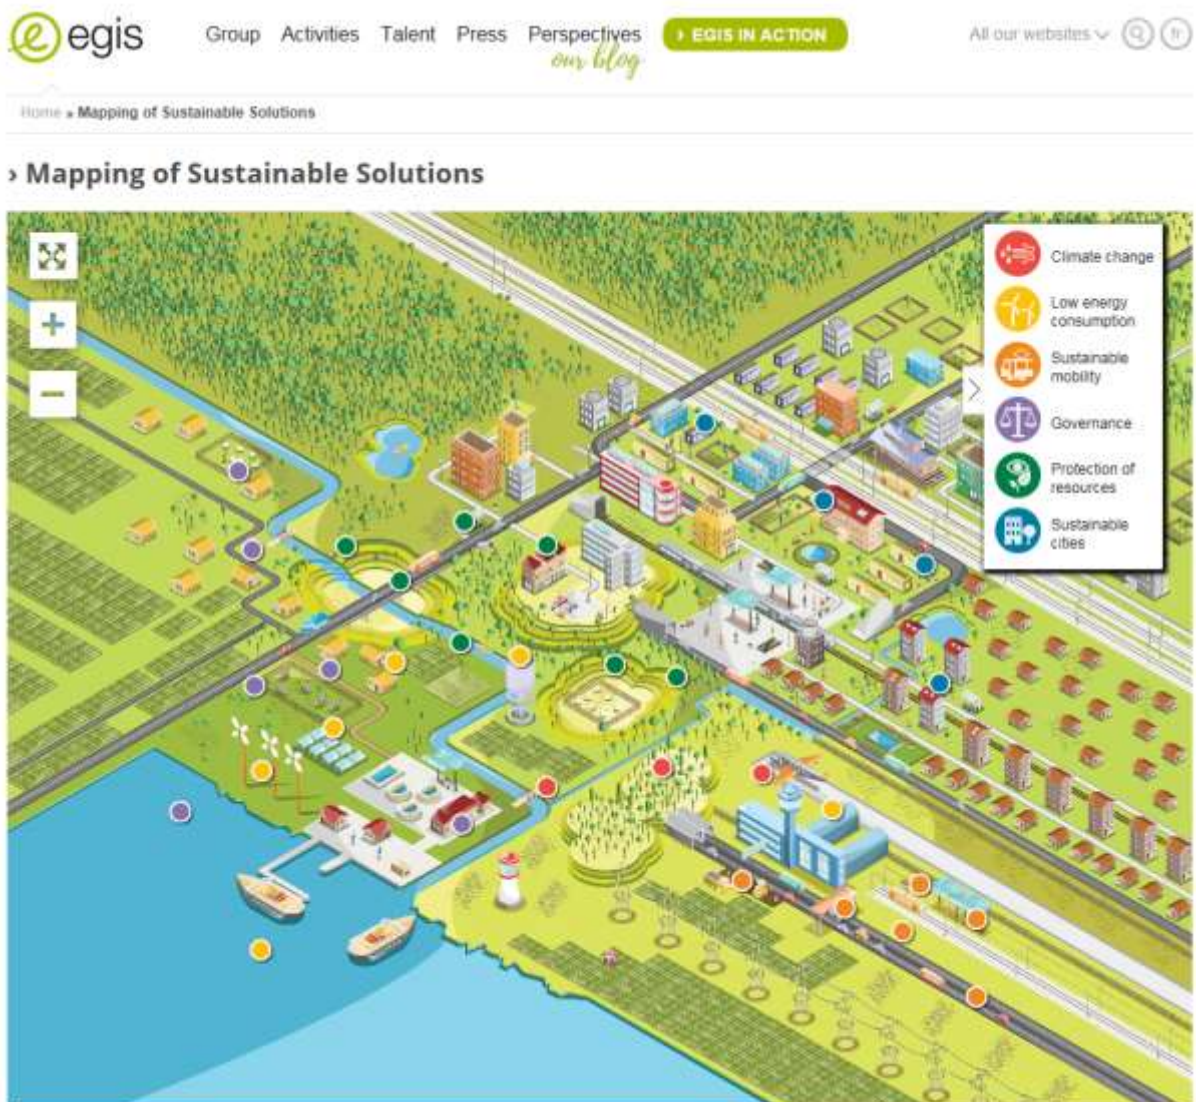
egis

Group Activities Talent Press Perspectives our blog › EGIS IN ACTION All our websites fr

Home » Mapping of Sustainable Solutions

› Mapping of Sustainable Solutions

+
−

Climate change
Low energy consumption
Sustainable mobility
Governance
Protection of resources
Sustainable cities